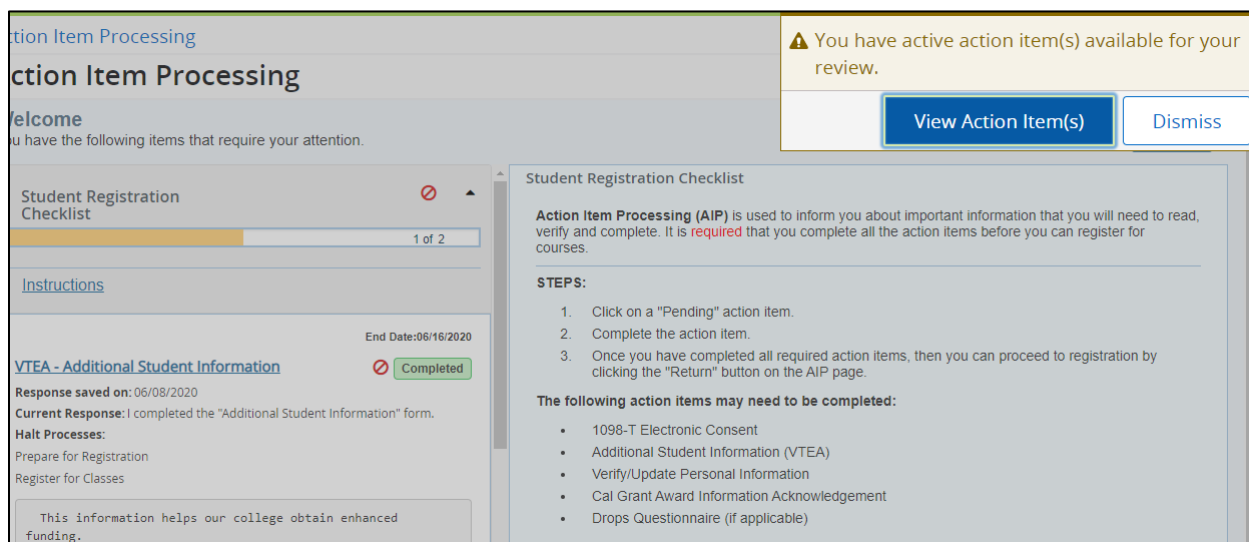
tion Item Processing

ction Item Processing

Velcome
u have the following items that require your attention.

Student Registration Checklist

1 of 2

Instructions

End Date:06/16/2020

VTEA - Additional Student Information

Completed

Response saved on: 06/08/2020
Current Response: I completed the "Additional Student Information" form.
Halt Processes:
Prepare for Registration
Register for Classes

This information helps our college obtain enhanced funding.

You have active action item(s) available for your review.

View Action Item(s)

Dismiss

Student Registration Checklist

Action Item Processing (AIP) is used to inform you about important information that you will need to read, verify and complete. It is required that you complete all the action items before you can register for courses.

STEPS:

1. Click on a "Pending" action item.
2. Complete the action item.
3. Once you have completed all required action items, then you can proceed to registration by clicking the "Return" button on the AIP page.

The following action items may need to be completed:

- 1098-T Electronic Consent
- Additional Student Information (VTEA)
- Verify/Update Personal Information
- Cal Grant Award Information Acknowledgement
- Drops Questionnaire (if applicable)